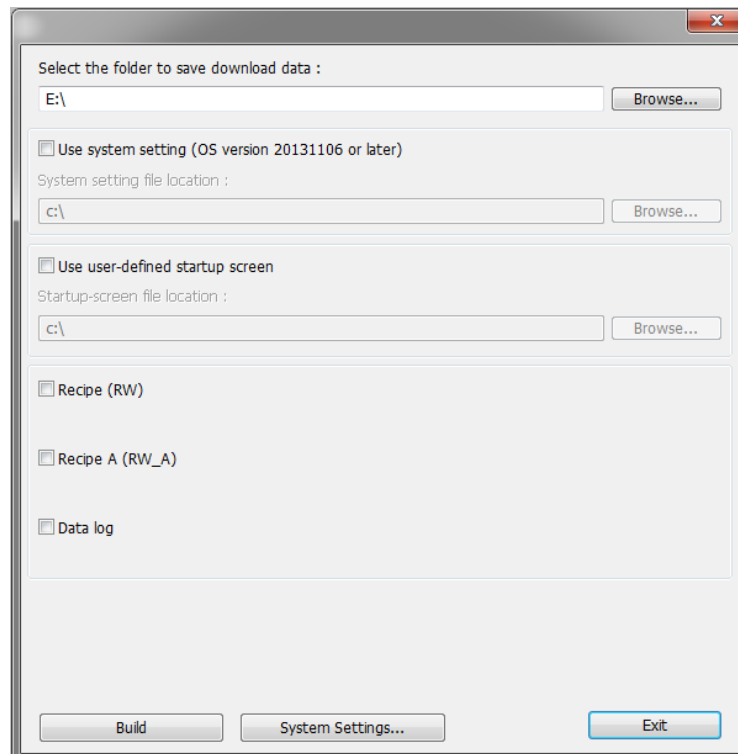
Select the folder to save download data :

E:\

Browse...

Use system setting (OS version 20131106 or later)

System setting file location :

C:\

Browse...

Use user-defined startup screen

Startup-screen file location :

C:\

Browse...

Recipe (RW)

Recipe A (RW_A)

Data log

Build

System Settings...

Exit